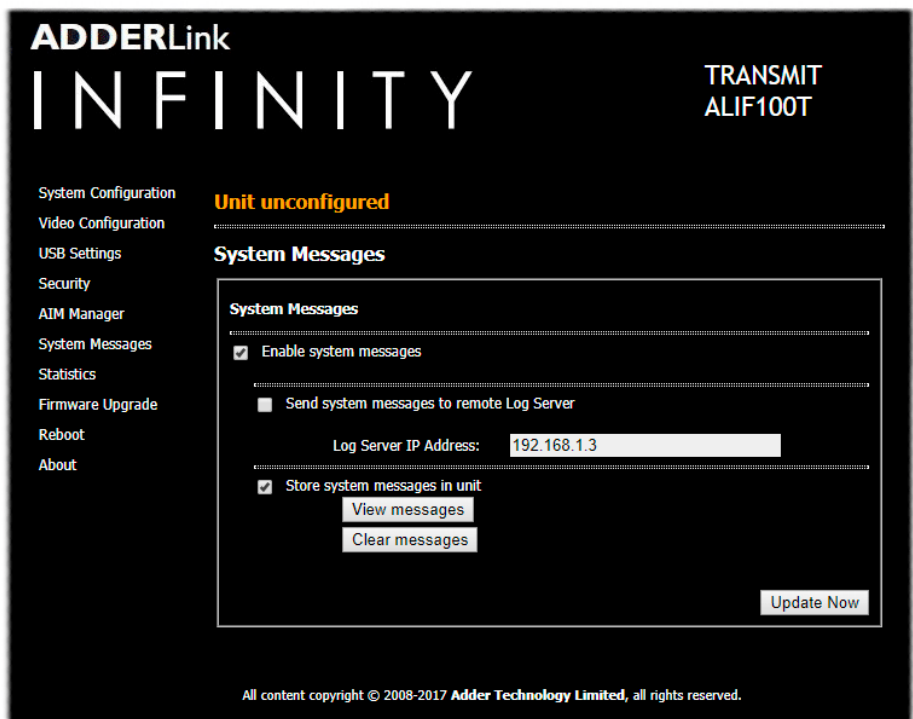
ADDERLink
INFINITY

TRANSMIT
ALIF100T

System Configuration
Video Configuration
USB Settings
Security
AIM Manager
System Messages
Statistics
Firmware Upgrade
Reboot
About

Unit unconfigured

System Messages

System Messages

Enable system messages

Send system messages to remote Log Server

Log Server IP Address: 192.168.1.3

Store system messages in unit

View messages

Clear messages

Update Now

All content copyright © 2008-2017 Adder Technology Limited, all rights reserved.